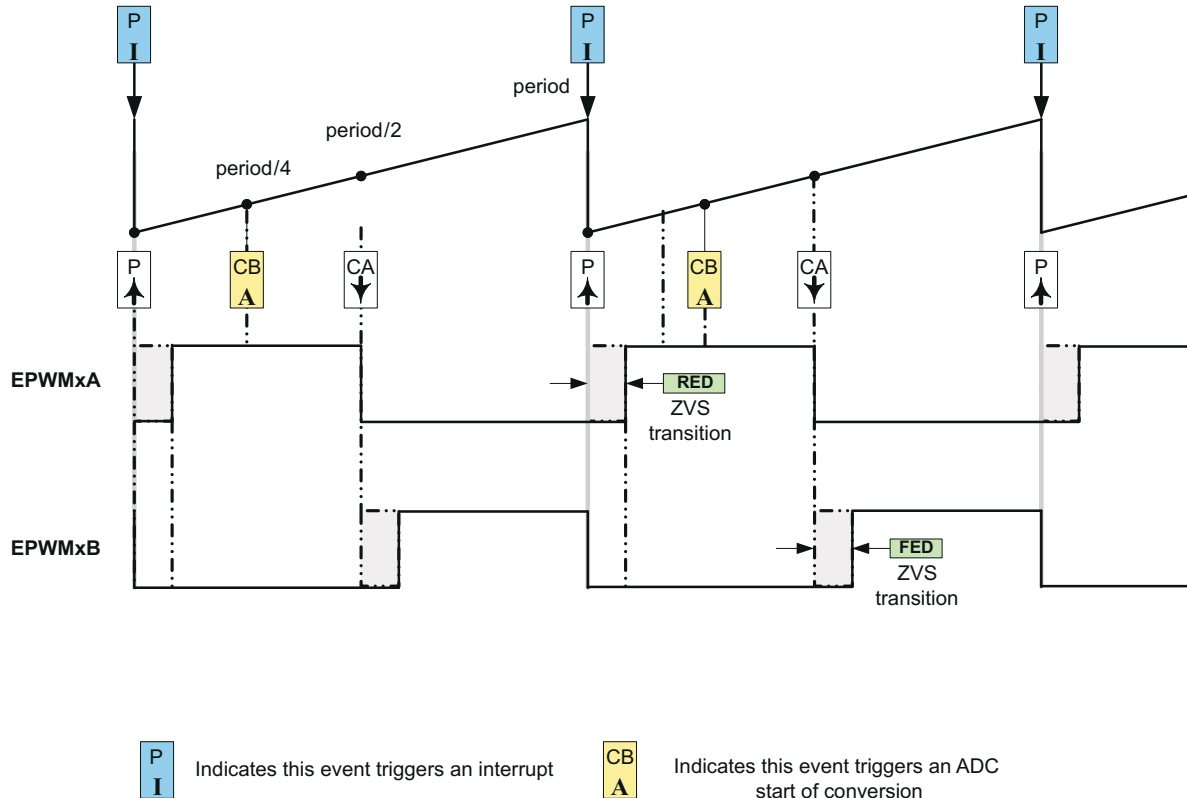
P I

P I

P I

period

period/2

period/4

P

CB A

CA

P

CB A

CA

P

EPWMxA

RED

ZVS transition

EPWMxB

FED

ZVS transition

P I Indicates this event triggers an interrupt

CB A Indicates this event triggers an ADC start of conversion